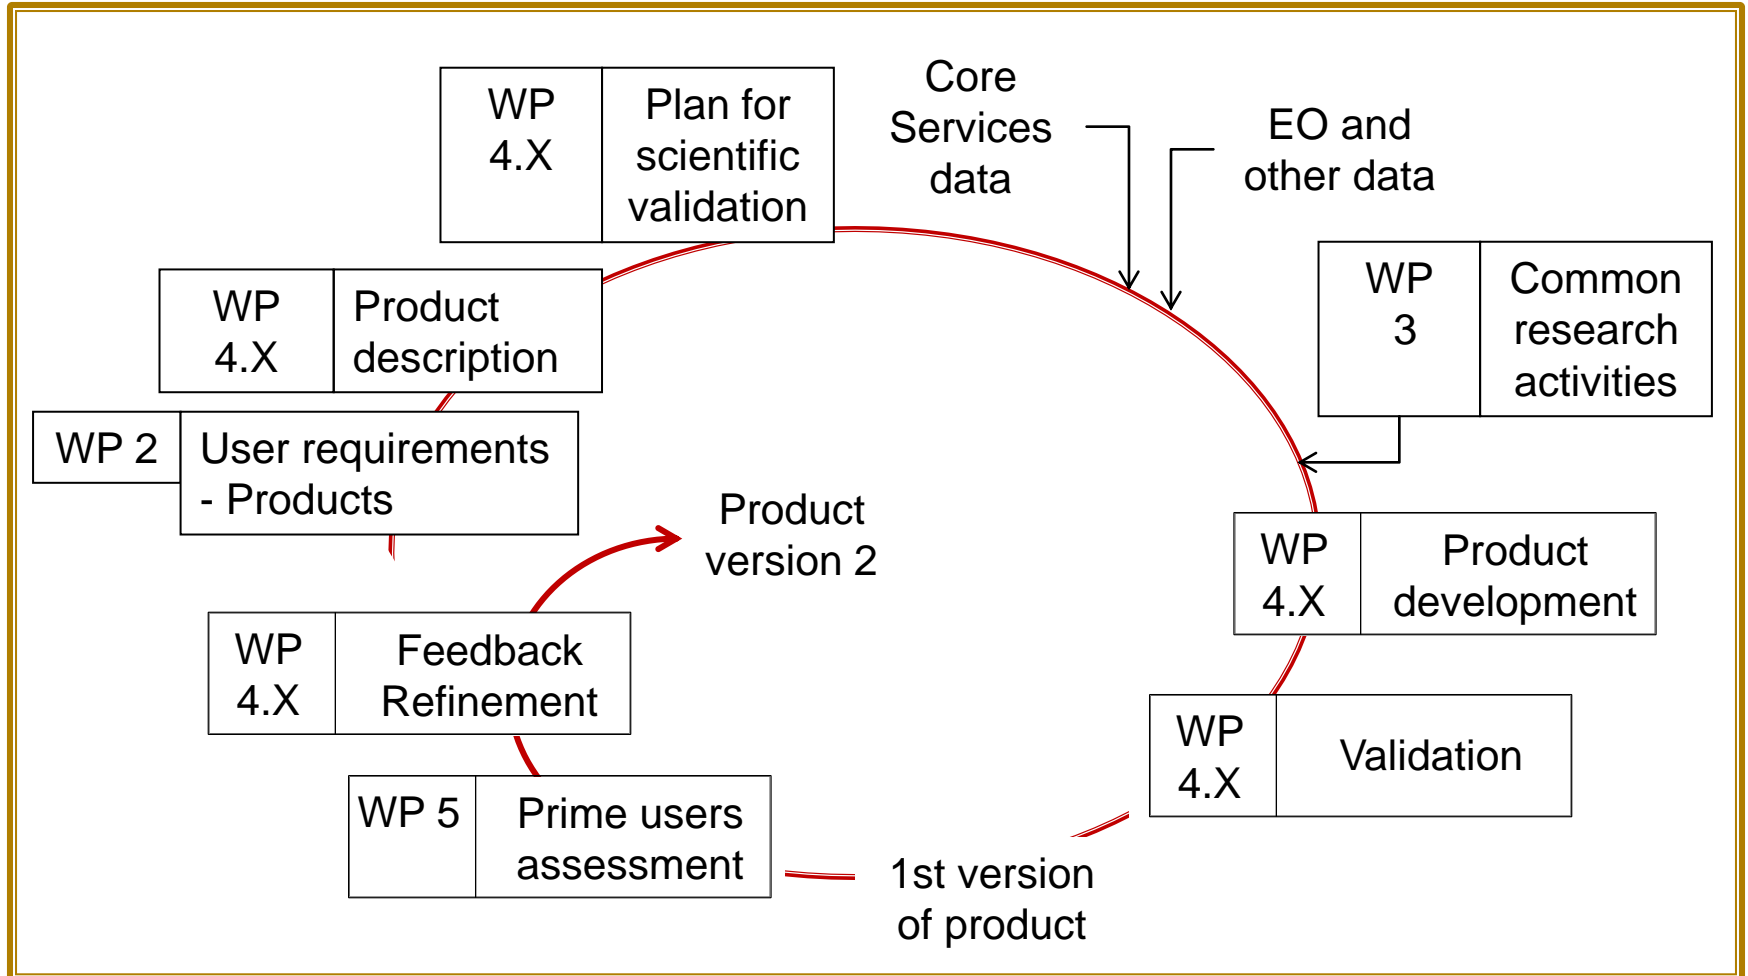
| WP 4.X | Plan for scientific validation |
|---|---|

Core Services data

EO and other data

| WP 4.X | Product description |
|---|---|

| WP 3 | Common research activities |
|---|---|

| WP 2 | User requirements - Products |
|---|---|

Product version 2

| WP 4.X | Product development |
|---|---|

| WP 4.X | Feedback Refinement |
|---|---|

| WP 4.X | Validation |
|---|---|

| WP 5 | Prime users assessment |
|---|---|

1st version of product